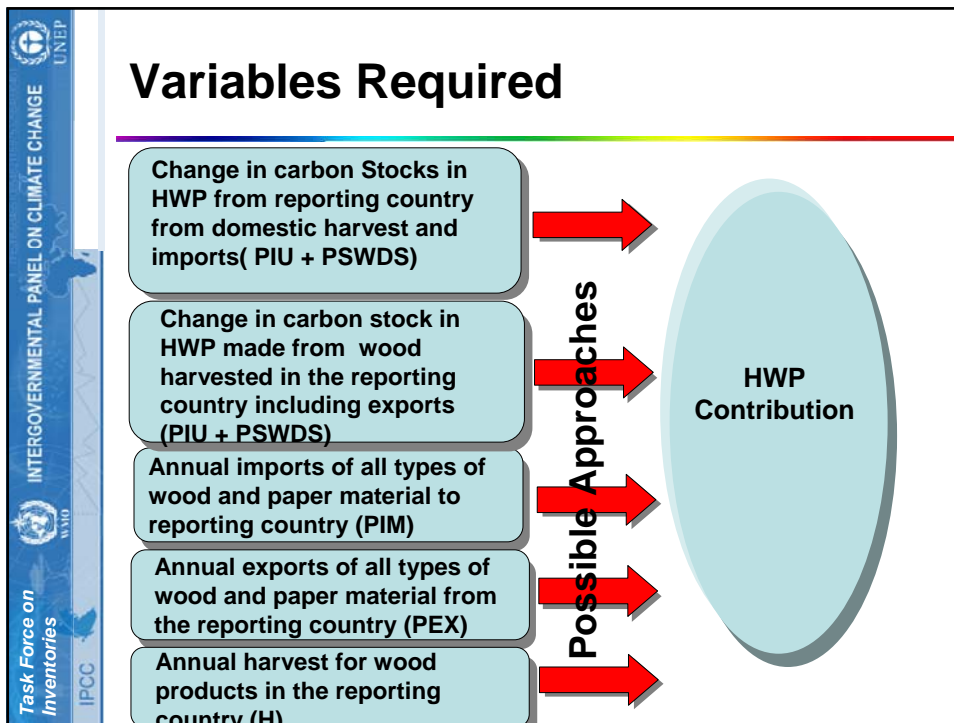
UNEP

INTERGOVERNMENTAL PANEL ON CLIMATE CHANGE

WMO

Task Force on Inventories

IPCC

Variables Required

Change in carbon Stocks in HWP from reporting country from domestic harvest and imports( PIU + PSWDS)

Change in carbon stock in HWP made from wood harvested in the reporting country including exports (PIU + PSWDS)

Annual imports of all types of wood and paper material to reporting country (PIM)

Annual exports of all types of wood and paper material from the reporting country (PEX)

Annual harvest for wood products in the reporting country (H)

Possible Approaches

HWP Contribution